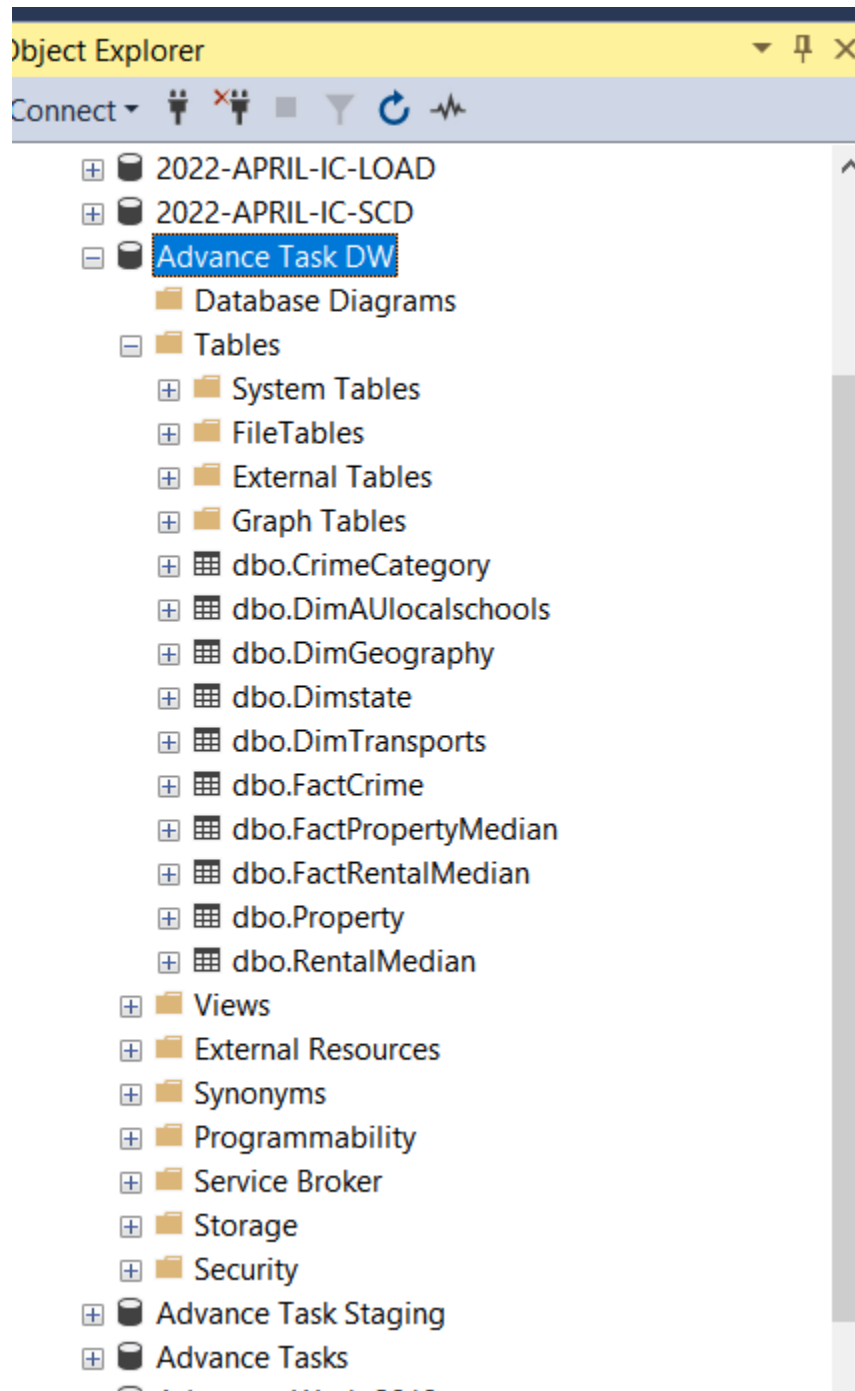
Object Explorer

Connect

2022-APRIL-IC-LOAD
2022-APRIL-IC-SCD
Advance Task DW
Database Diagrams
Tables
System Tables
FileTables
External Tables
Graph Tables
dbo.CrimeCategory
dbo.DimAUlocalschools
dbo.DimGeography
dbo.Dimstate
dbo.DimTransports
dbo.FactCrime
dbo.FactPropertyMedian
dbo.FactRentalMedian
dbo.Property
dbo.RentalMedian
Views
External Resources
Synonyms
Programmability
Service Broker
Storage
Security
Advance Task Staging
Advance Tasks
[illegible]